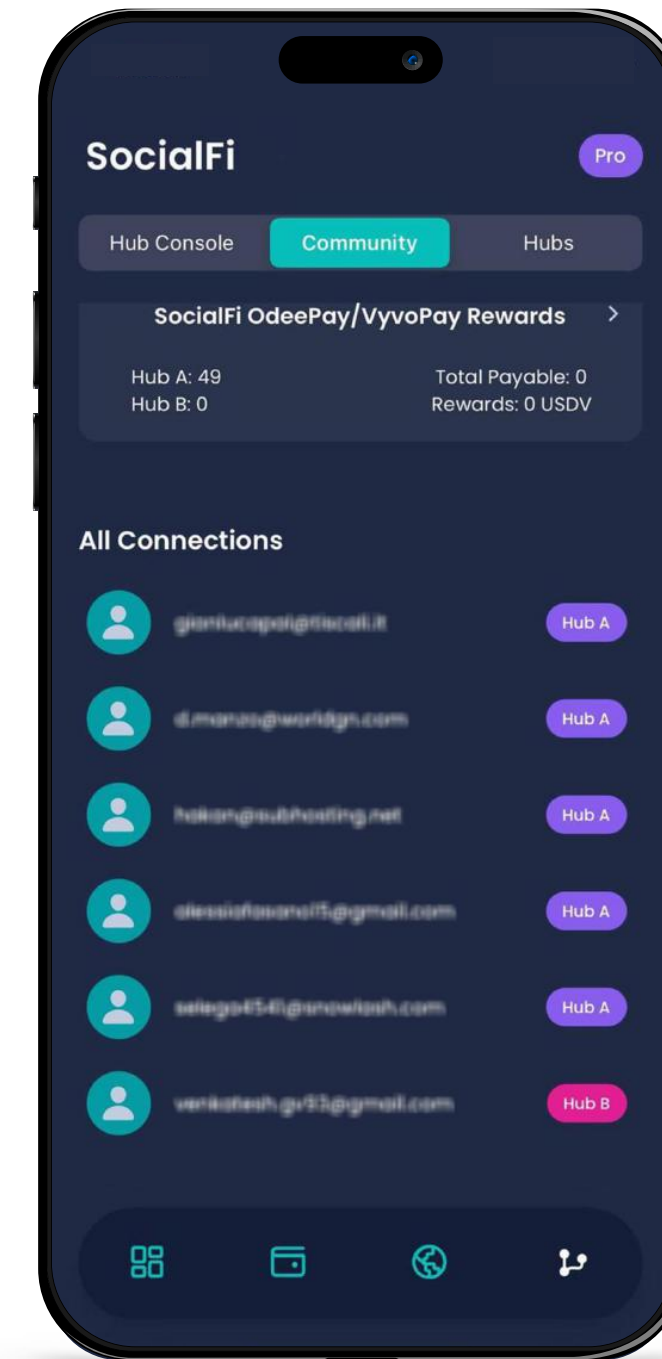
SocialFi

Pro

Hub Console | Community | Hubs

SocialFi OdeePay/VyvoPay Rewards >

Hub A: 49
Hub B: 0

Total Payable: 0
Rewards: 0 USDV

All Connections

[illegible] Hub A

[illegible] Hub A

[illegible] Hub A

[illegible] Hub A

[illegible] Hub A

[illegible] Hub B